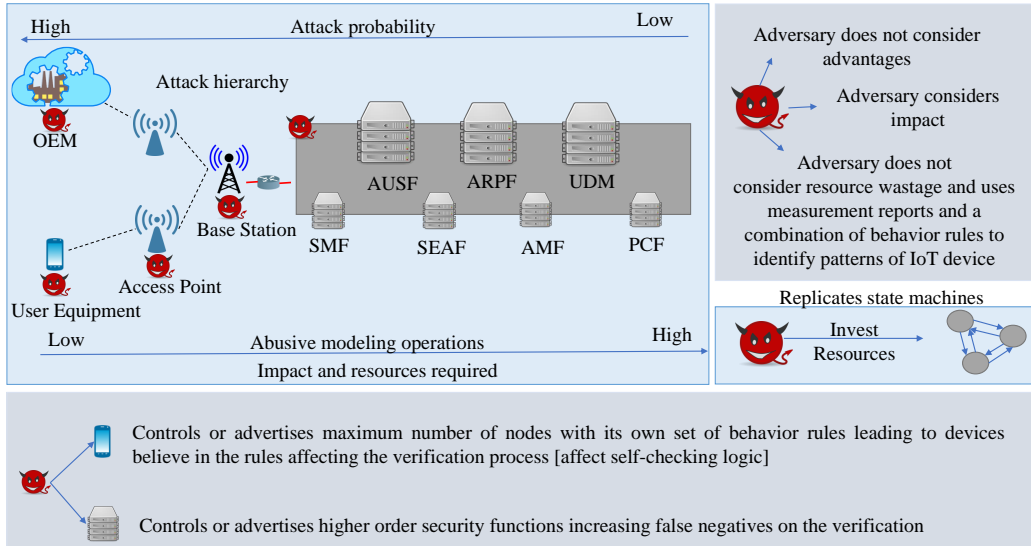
High Attack probability Low

Attack hierarchy

OEM

Base Station

User Equipment

Access Point

AUSF ARPF UDM

SMF SEAF AMF PCF

Low Abusive modeling operations High

Impact and resources required

Adversary does not consider advantages

Adversary considers impact

Adversary does not consider resource wastage and uses measurement reports and a combination of behavior rules to identify patterns of IoT device

Replicates state machines

Invest Resources

Controls or advertises maximum number of nodes with its own set of behavior rules leading to devices believe in the rules affecting the verification process [affect self-checking logic]

Controls or advertises higher order security functions increasing false negatives on the verification